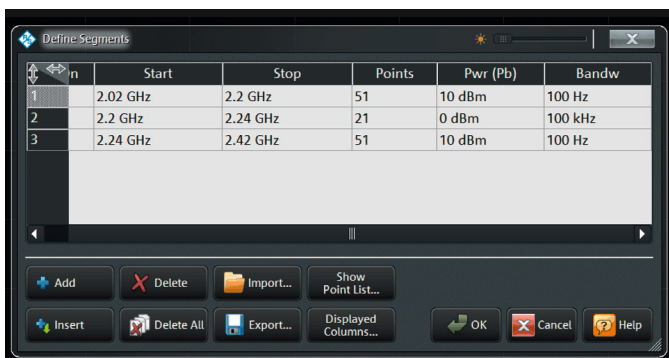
Define Segments

|  | n | Start | Stop | Points | Pwr (Pb) | Bandw |
|---|---|---|---|---|---|---|
| 1 |  | 2.02 GHz | 2.2 GHz | 51 | 10 dBm | 100 Hz |
| 2 |  | 2.2 GHz | 2.24 GHz | 21 | 0 dBm | 100 kHz |
| 3 |  | 2.24 GHz | 2.42 GHz | 51 | 10 dBm | 100 Hz |

Add
Delete
Import...
Show Point List...
Insert
Delete All
Export...
Displayed Columns...
OK
Cancel
Help